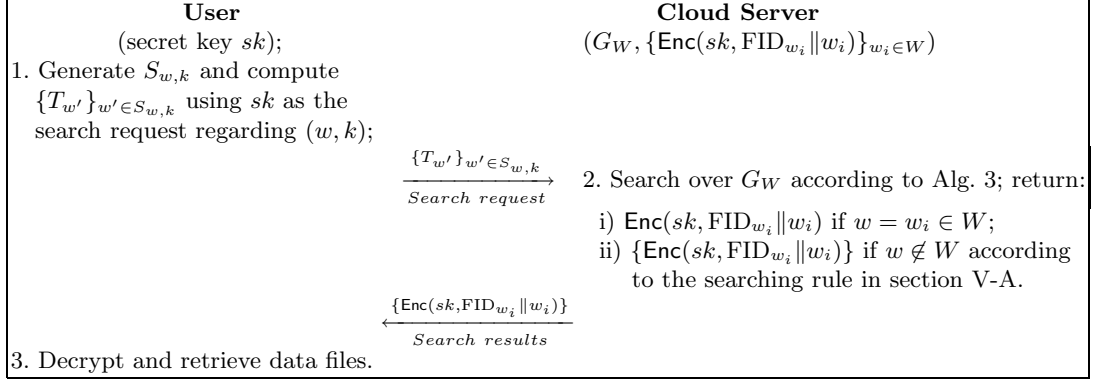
**User**

(secret key $sk$);

1. Generate $S_{w,k}$ and compute $\{T_{w'}\}_{w' \in S_{w,k}}$ using $sk$ as the search request regarding $(w,k)$;

**Cloud Server**

$(G_W, \{\mathsf{Enc}(sk, \text{FID}_{w_i} \| w_i)\}_{w_i \in W})$

$\xrightarrow[Search\ request]{\{T_{w'}\}_{w' \in S_{w,k}}}$

2. Search over $G_W$ according to Alg. 3; return:

i) $\mathsf{Enc}(sk, \text{FID}_{w_i} \| w_i)$ if $w = w_i \in W$;

ii) $\{\mathsf{Enc}(sk, \text{FID}_{w_i} \| w_i)\}$ if $w \notin W$ according to the searching rule in section V-A.

$\xleftarrow[Search\ results]{\{\mathsf{Enc}(sk, \text{FID}_{w_i} \| w_i)\}}$

3. Decrypt and retrieve data files.